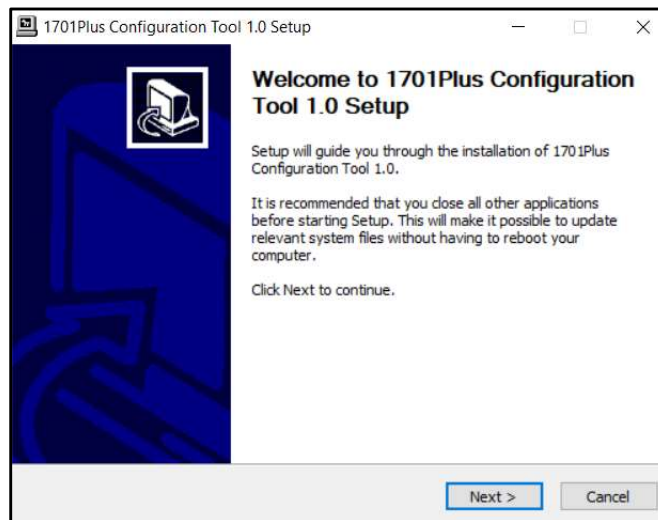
1701Plus Configuration Tool 1.0 Setup

Welcome to 1701Plus Configuration Tool 1.0 Setup

Setup will guide you through the installation of 1701Plus Configuration Tool 1.0.

It is recommended that you close all other applications before starting Setup. This will make it possible to update relevant system files without having to reboot your computer.

Click Next to continue.

Next >
Cancel